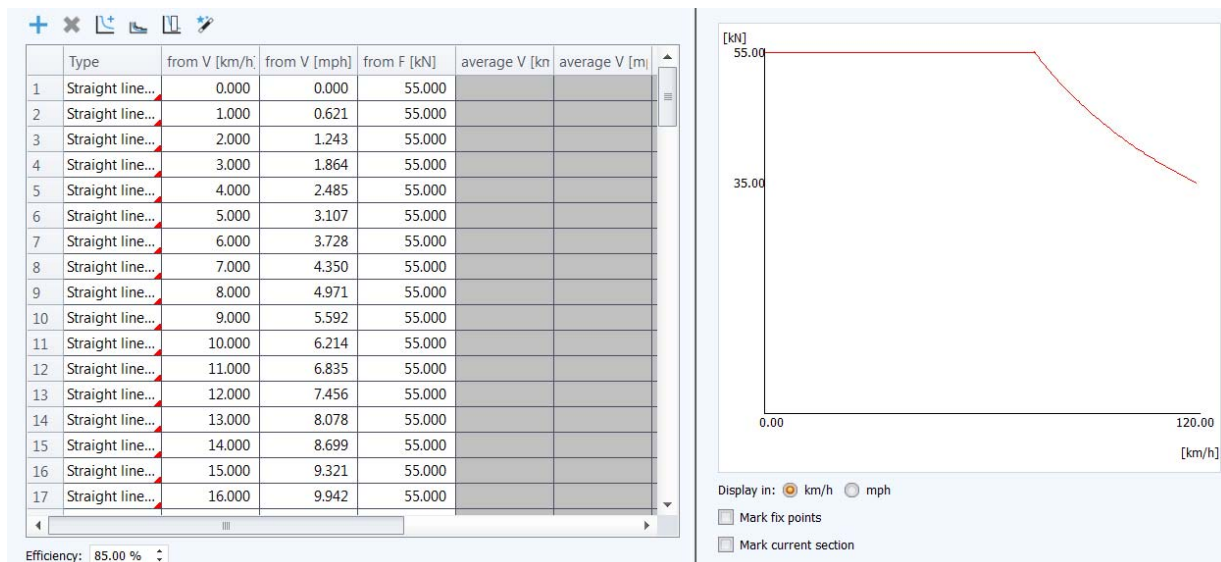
|  | Type | from V [km/h] | from V [mph] | from F [kN] | average V [km | average V [m |
|---|---|---|---|---|---|---|
| 1 | Straight line... | 0.000 | 0.000 | 55.000 |  |  |
| 2 | Straight line... | 1.000 | 0.621 | 55.000 |  |  |
| 3 | Straight line... | 2.000 | 1.243 | 55.000 |  |  |
| 4 | Straight line... | 3.000 | 1.864 | 55.000 |  |  |
| 5 | Straight line... | 4.000 | 2.485 | 55.000 |  |  |
| 6 | Straight line... | 5.000 | 3.107 | 55.000 |  |  |
| 7 | Straight line... | 6.000 | 3.728 | 55.000 |  |  |
| 8 | Straight line... | 7.000 | 4.350 | 55.000 |  |  |
| 9 | Straight line... | 8.000 | 4.971 | 55.000 |  |  |
| 10 | Straight line... | 9.000 | 5.592 | 55.000 |  |  |
| 11 | Straight line... | 10.000 | 6.214 | 55.000 |  |  |
| 12 | Straight line... | 11.000 | 6.835 | 55.000 |  |  |
| 13 | Straight line... | 12.000 | 7.456 | 55.000 |  |  |
| 14 | Straight line... | 13.000 | 8.078 | 55.000 |  |  |
| 15 | Straight line... | 14.000 | 8.699 | 55.000 |  |  |
| 16 | Straight line... | 15.000 | 9.321 | 55.000 |  |  |
| 17 | Straight line... | 16.000 | 9.942 | 55.000 |  |  |

Efficiency: 85.00 %

[kN]
55.00
35.00
0.00
120.00
[km/h]

Display in: km/h mph
Mark fix points
Mark current section